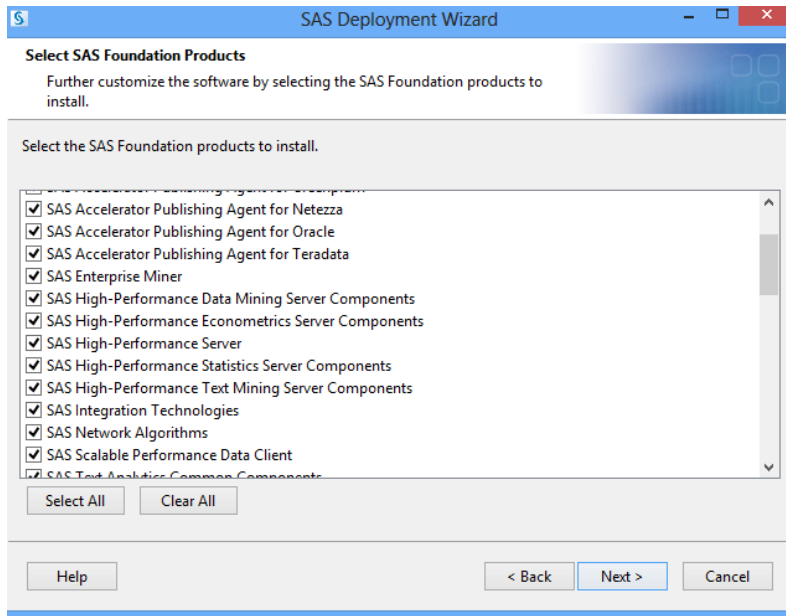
SAS Deployment Wizard

Select SAS Foundation Products

Further customize the software by selecting the SAS Foundation products to install.

Select the SAS Foundation products to install.

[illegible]
SAS Accelerator Publishing Agent for Netezza
SAS Accelerator Publishing Agent for Oracle
SAS Accelerator Publishing Agent for Teradata
SAS Enterprise Miner
SAS High-Performance Data Mining Server Components
SAS High-Performance Econometrics Server Components
SAS High-Performance Server
SAS High-Performance Statistics Server Components
SAS High-Performance Text Mining Server Components
SAS Integration Technologies
SAS Network Algorithms
SAS Scalable Performance Data Client
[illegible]

Select All
Clear All

Help
< Back
Next >
Cancel